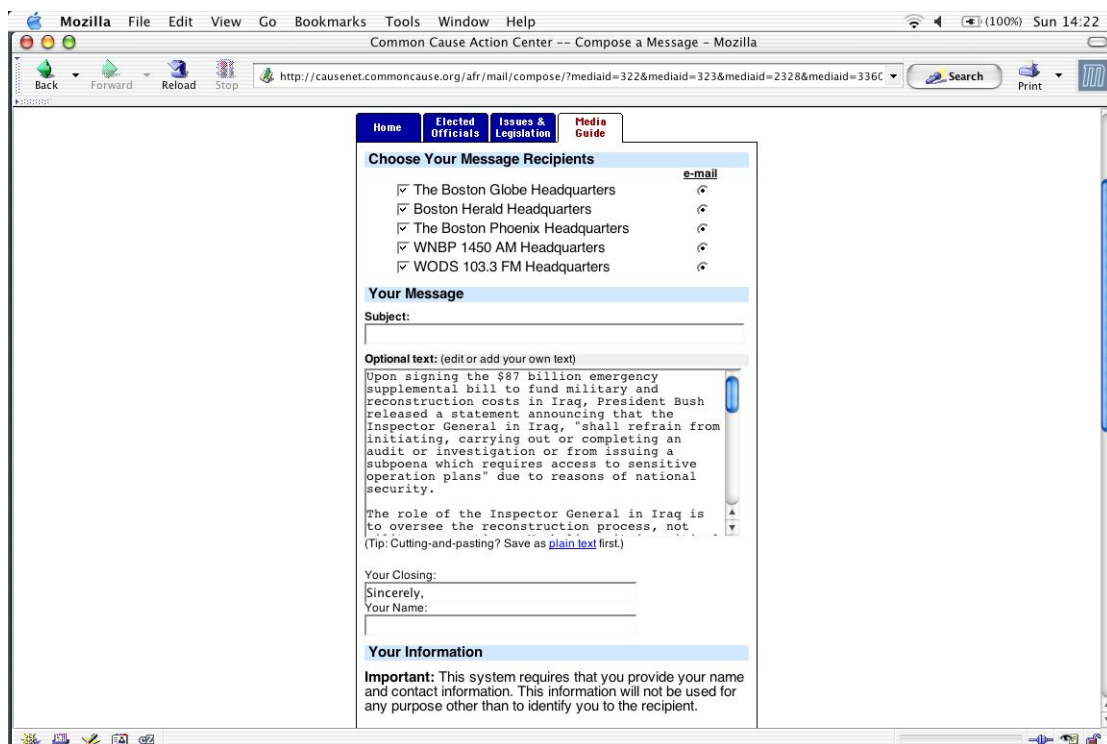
Mozilla File Edit View Go Bookmarks Tools Window Help

(100%) Sun 14:22

Common Cause Action Center -- Compose a Message - Mozilla

Back Forward Reload Stop

http://causenet.commoncause.org/afr/mail/compose/?mediaid=322&mediaid=323&mediaid=2328&mediaid=336C

Search

Print

Home

Elected Officials

Issues & Legislation

Media Guide

Choose Your Message Recipients

e-mail

The Boston Globe Headquarters

Boston Herald Headquarters

The Boston Phoenix Headquarters

WNBP 1450 AM Headquarters

WODS 103.3 FM Headquarters

Your Message

Subject:

Optional text: (edit or add your own text)

Upon signing the $87 billion emergency supplemental bill to fund military and reconstruction costs in Iraq, President Bush released a statement announcing that the Inspector General in Iraq, "shall refrain from initiating, carrying out or completing an audit or investigation or from issuing a subpoena which requires access to sensitive operation plans" due to reasons of national security.

The role of the Inspector General in Iraq is to oversee the reconstruction process, not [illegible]

(Tip: Cutting-and-pasting? Save as plain text first.)

Your Closing:

Sincerely,

Your Name:

Your Information

Important: This system requires that you provide your name and contact information. This information will not be used for any purpose other than to identify you to the recipient.